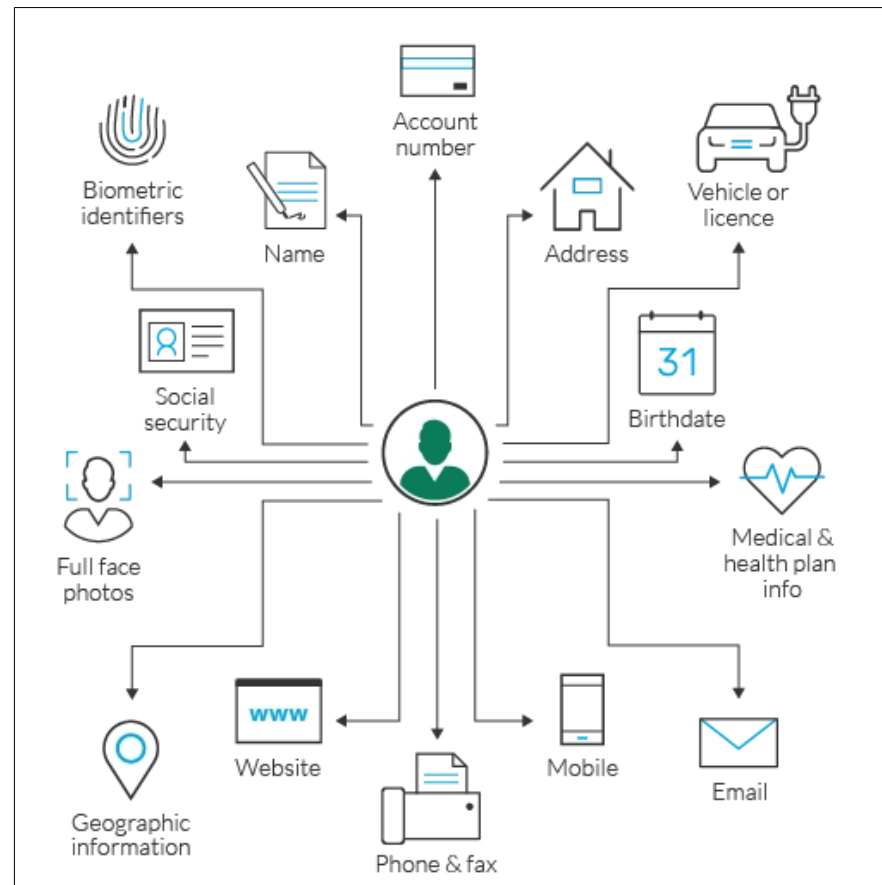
Account number

Biometric identifiers

Name

Address

Vehicle or licence

Social security

31

Birthdate

Full face photos

Medical & health plan info

Geographic information

www

Website

Phone & fax

Mobile

Email